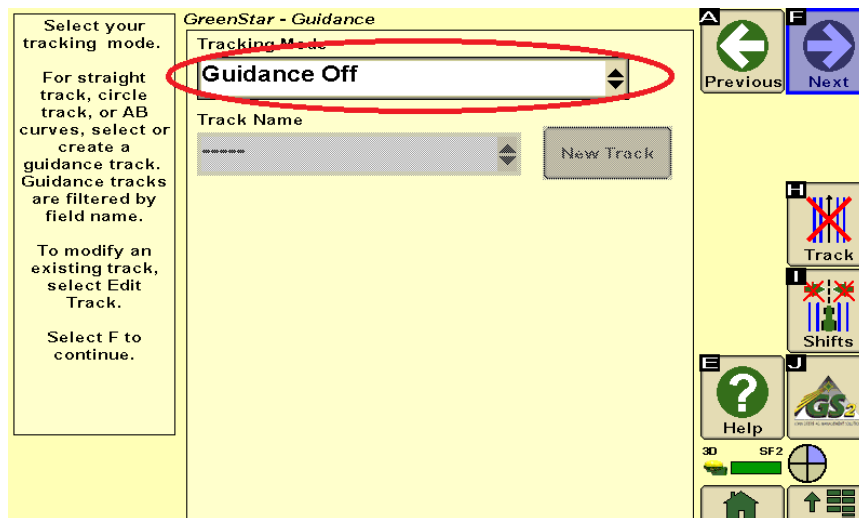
Select your tracking mode.

For straight track, circle track, or AB curves, select or create a guidance track. Guidance tracks are filtered by field name.

To modify an existing track, select Edit Track.

Select F to continue.

GreenStar - Guidance

Tracking Mode

Guidance Off

Track Name

------

New Track

A

Previous

F

Next

H

Track

I

Shifts

E

Help

J

GS2

3D

SF2